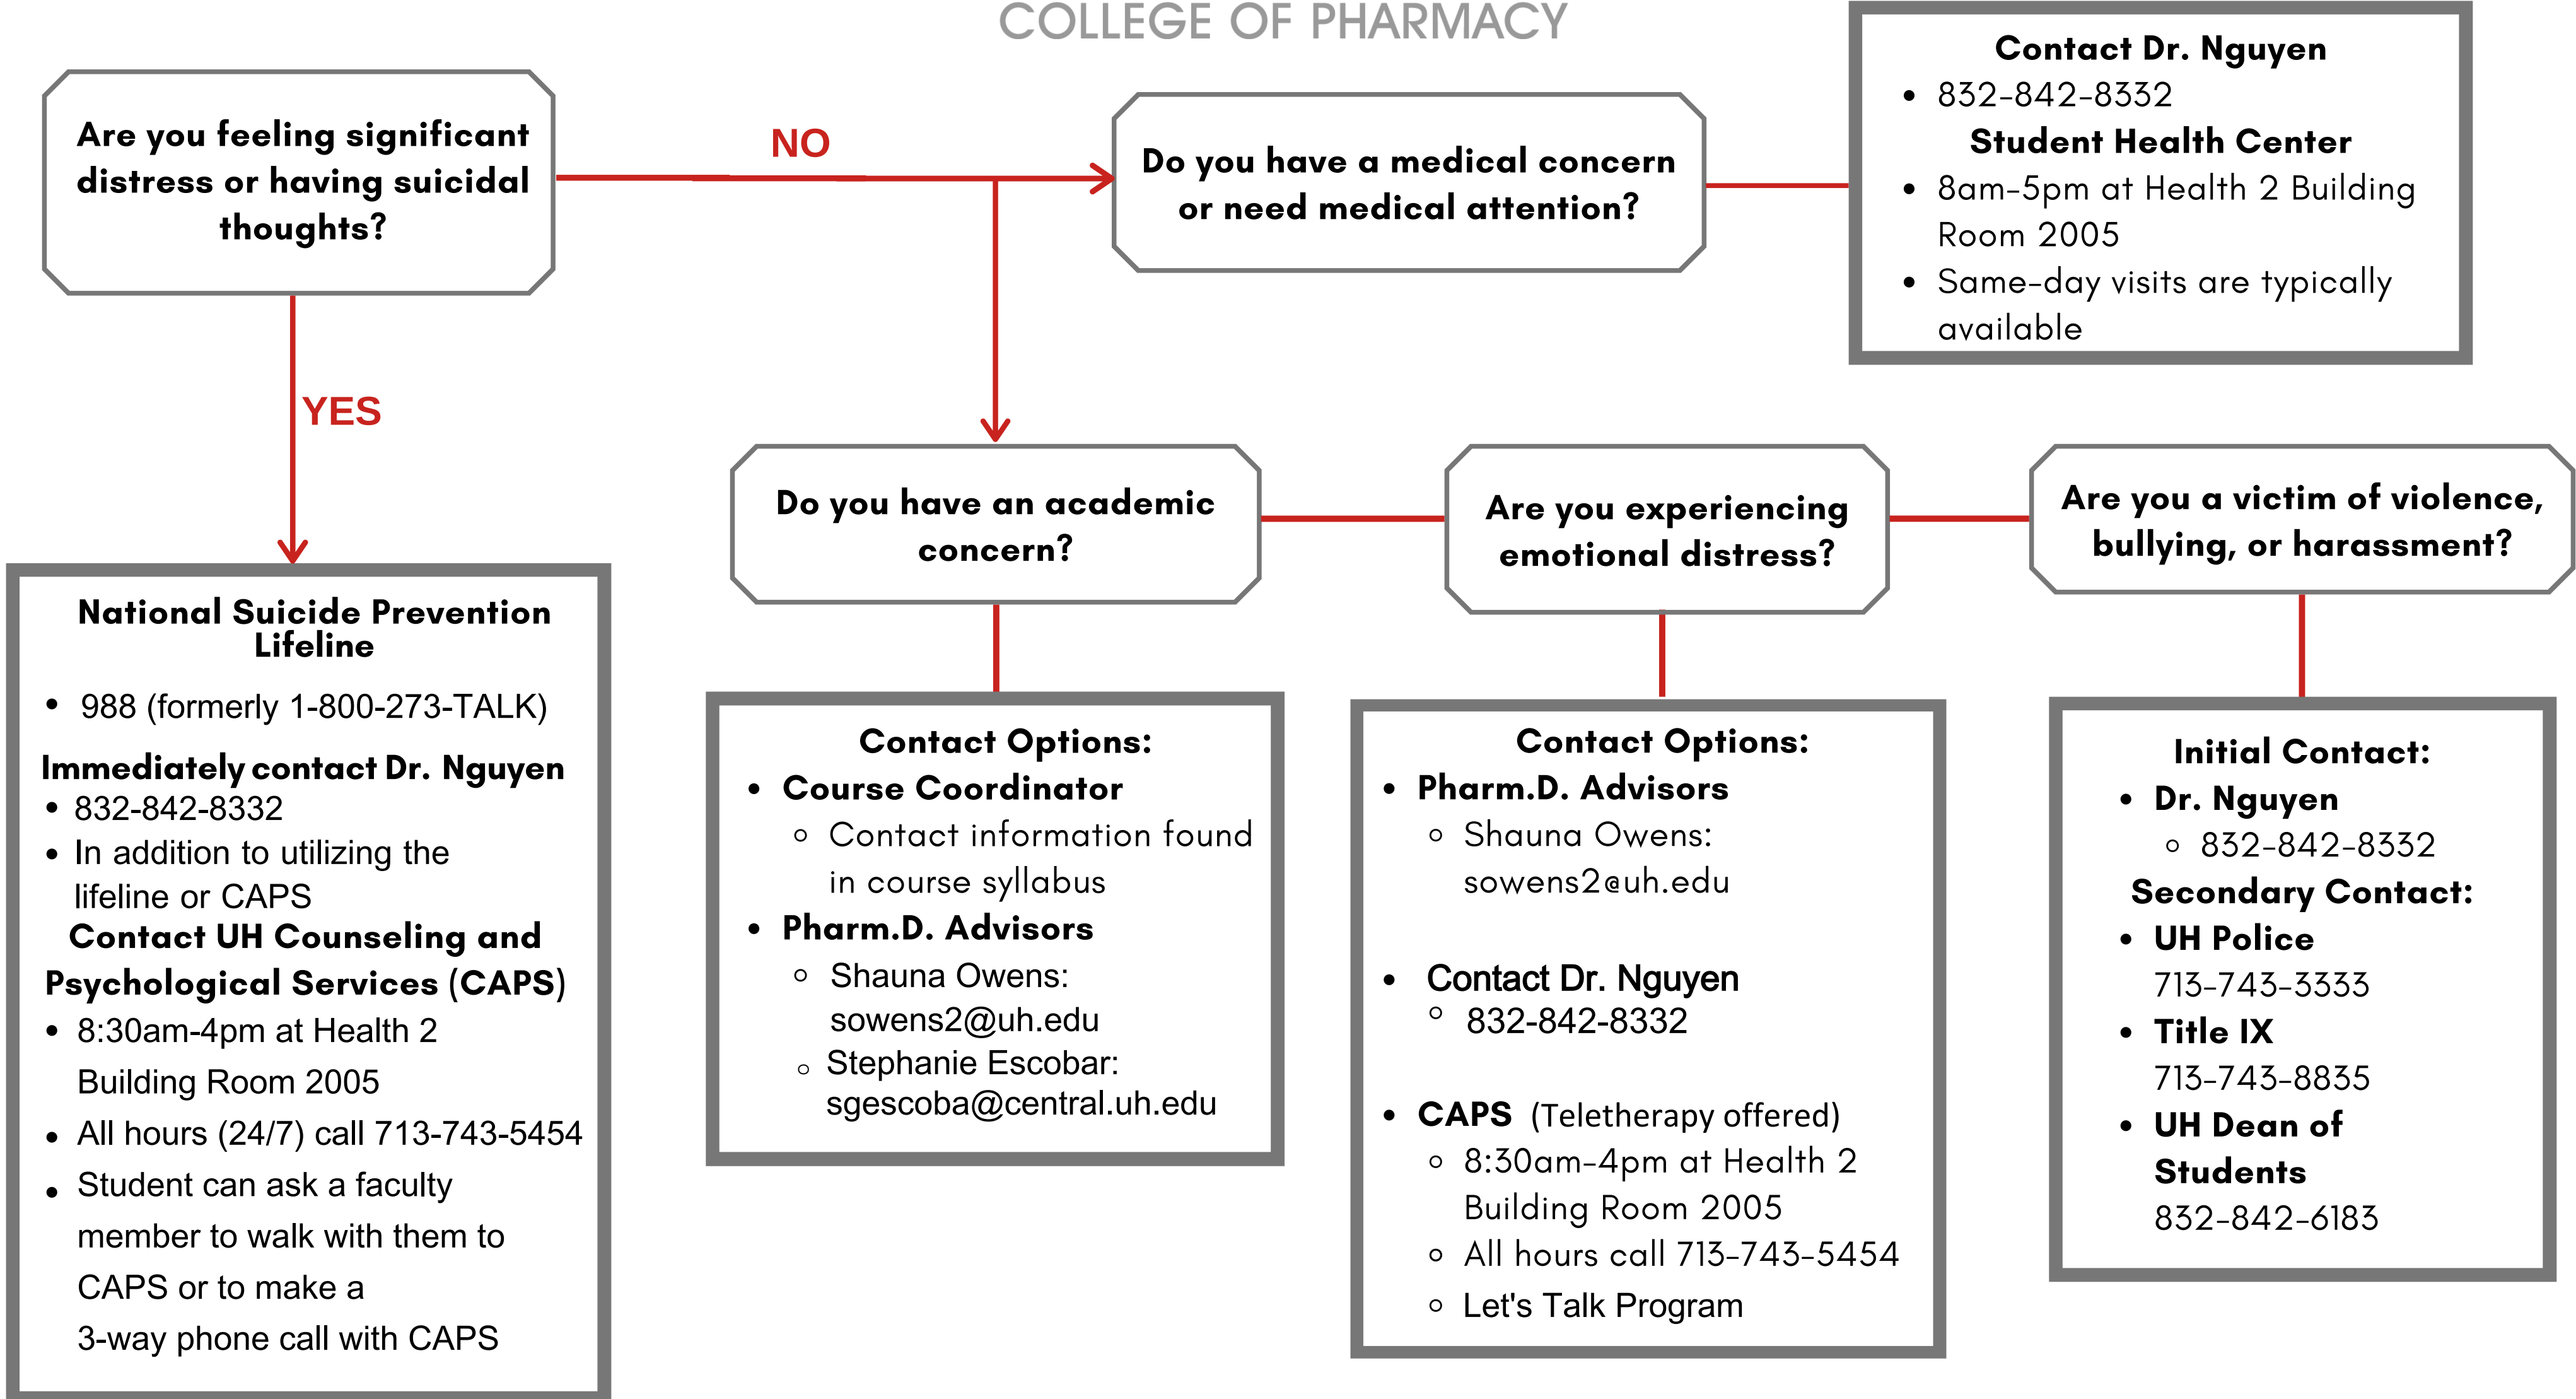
COLLEGE OF PHARMACY

Are you feeling significant distress or having suicidal thoughts?

NO

Do you have a medical concern or need medical attention?

Contact Dr. Nguyen
- 832-842-8332

Student Health Center
- 8am-5pm at Health 2 Building Room 2005
- Same-day visits are typically available

YES

National Suicide Prevention Lifeline
- 988 (formerly 1-800-273-TALK)

Immediately contact Dr. Nguyen
- 832-842-8332
- In addition to utilizing the lifeline or CAPS

Contact UH Counseling and Psychological Services (CAPS)
- 8:30am-4pm at Health 2 Building Room 2005
- All hours (24/7) call 713-743-5454
- Student can ask a faculty member to walk with them to CAPS or to make a 3-way phone call with CAPS

Do you have an academic concern?

Contact Options:
- Course Coordinator
  - Contact information found in course syllabus
- Pharm.D. Advisors
  - Shauna Owens: sowens2@uh.edu
  - Stephanie Escobar: sgescoba@central.uh.edu

Are you experiencing emotional distress?

Contact Options:
- Pharm.D. Advisors
  - Shauna Owens: sowens2@uh.edu
- Contact Dr. Nguyen
  - 832-842-8332
- CAPS (Teletherapy offered)
  - 8:30am-4pm at Health 2 Building Room 2005
  - All hours call 713-743-5454
  - Let's Talk Program

Are you a victim of violence, bullying, or harassment?

Initial Contact:
- Dr. Nguyen
  - 832-842-8332

Secondary Contact:
- UH Police 713-743-3333
- Title IX 713-743-8835
- UH Dean of Students 832-842-6183